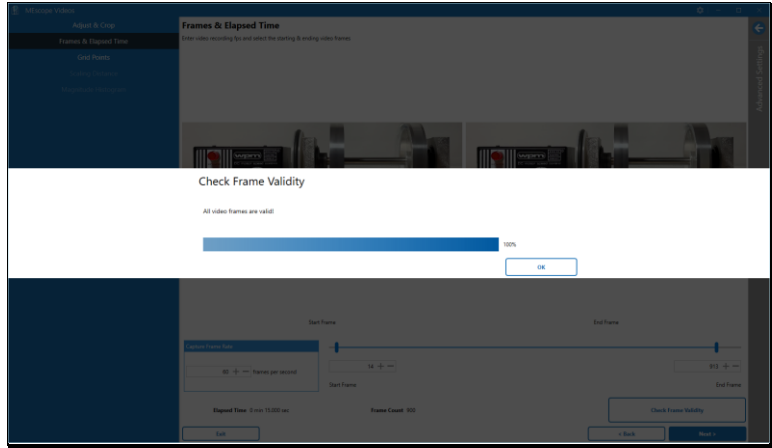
VEscope Videos

Adjust & Crop

Frames & Elapsed Time

Grid Points

Frames & Elapsed Time

Enter video recording fps and select the starting & ending video frames.

Advanced Settings

Check Frame Validity

All video frames are valid!

100%

OK

Start Frame

End Frame

Capture Frame Rate

60 + − frames per second

14 + −

913 + −

Start Frame

End Frame

Elapsed Time 0 min 15.000 sec

Frame Count 900

Check Frame Validity

Exit

< Back

Next >